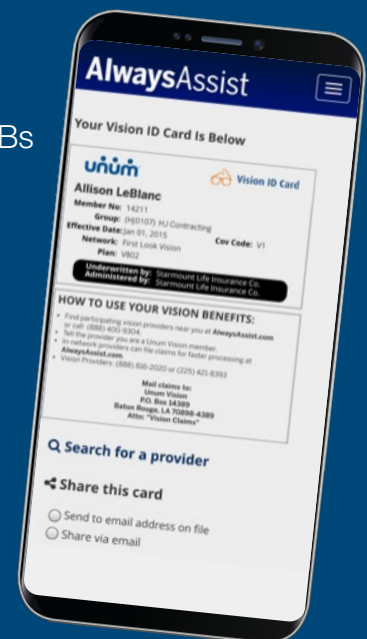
Bs

AlwaysAssist

Your Vision ID Card Is Below

unum

Vision ID Card

Allison LeBlanc

Member No: 14211

Group: (H|0107) HJ Contracting

Effective Date: Jan 01, 2015

Network: First Look Vision

Cov Code: V1

Plan: V802

Underwritten by: Starmount Life Insurance Co.
Administered by: Starmount Life Insurance Co.

HOW TO USE YOUR VISION BENEFITS:

• Find participating vision providers near you at AlwaysAssist.com or call: (888) 400 9304.
• Tell the provider you are a Unum Vision member.
• In network providers can file claims for faster processing at AlwaysAssist.com.
• Vision Providers: (888) 836-2020 or (225) 421-8393

Mail claims to:
Unum Vision
P.O. Box 14389
Baton Rouge, LA 70898-4389
Attn: "Vision Claims"

Search for a provider

Share this card

Send to email address on file

Share via email